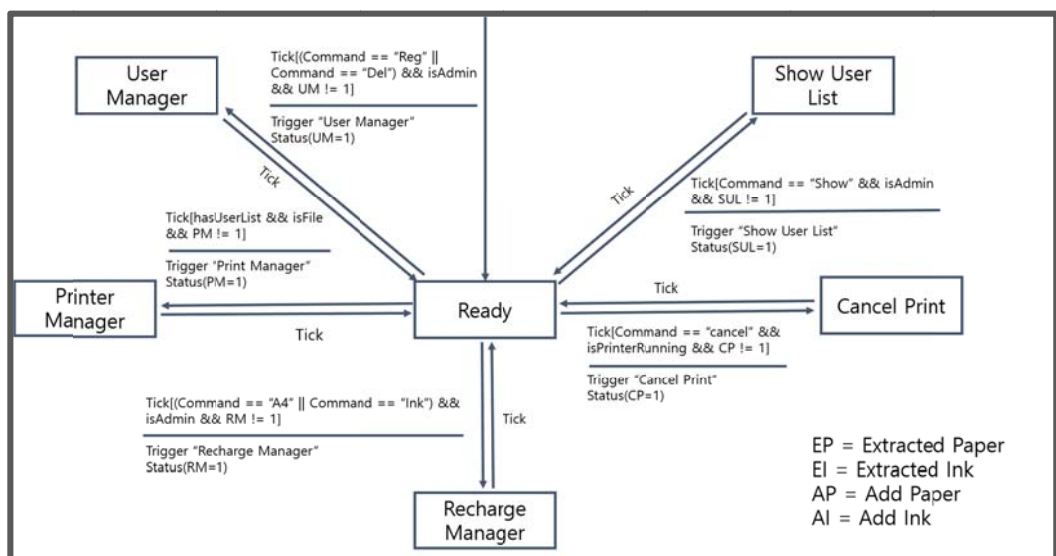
User Manager

Tick[(Command == "Reg" || Command == "Del") && isAdmin && UM != 1]

Trigger "User Manager"
Status(UM=1)

Show User List

Tick

Tick

Tick[Command == "Show" && isAdmin && SUL != 1]

Trigger "Show User List"
Status(SUL=1)

Tick[hasUserList && isFile && PM != 1]

Trigger "Print Manager"
Status(PM=1)

Printer Manager

Ready

Tick

Cancel Print

Tick

Tick[Command == "cancel" && isPrinterRunning && CP != 1]

Trigger "Cancel Print"
Status(CP=1)

Tick[(Command == "A4" || Command == "Ink") && isAdmin && RM != 1]

Trigger "Recharge Manager"
Status(RM=1)

Tick

Recharge Manager

EP = Extracted Paper
EI = Extracted Ink
AP = Add Paper
AI = Add Ink